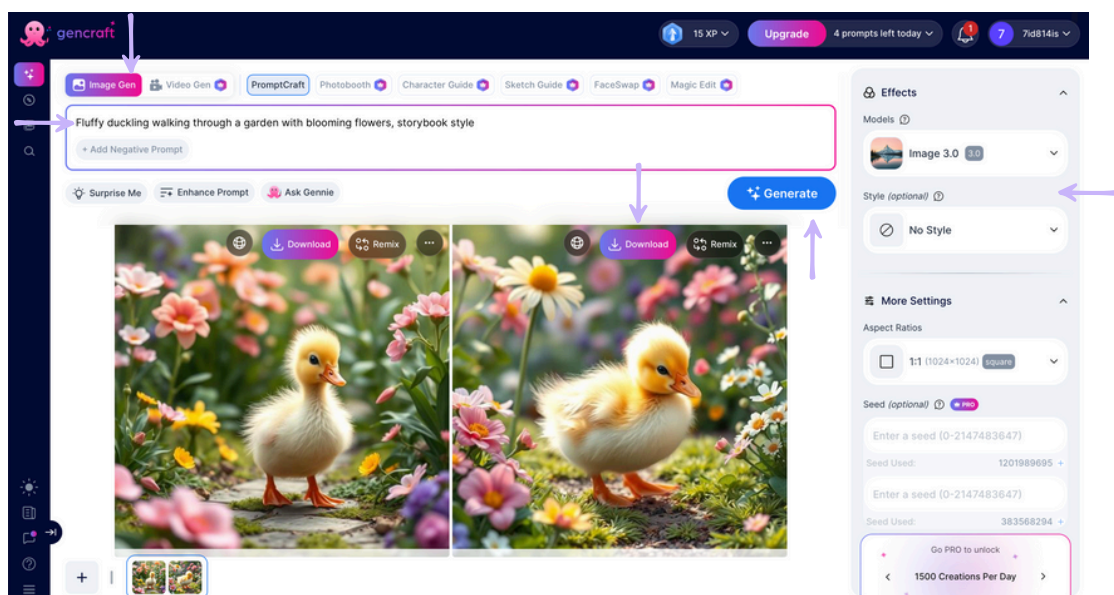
gencraft

15 XP

Upgrade

4 prompts left today

1

7

7id814is

Image Gen

Video Gen

PromptCraft

Photobooth

Character Guide

Sketch Guide

FaceSwap

Magic Edit

Fluffy duckling walking through a garden with blooming flowers, storybook style

+ Add Negative Prompt

Surprise Me

Enhance Prompt

Ask Gennie

Generate

Download

Remix

Download

Remix

Effects

Models

Image 3.0 3.0

Style (optional)

No Style

More Settings

Aspect Ratios

1:1 (1024×1024) square

Seed (optional) PRO

Enter a seed (0-2147483647)

Seed Used: 1201989695

Enter a seed (0-2147483647)

Seed Used: 383568294

Go PRO to unlock

1500 Creations Per Day

+